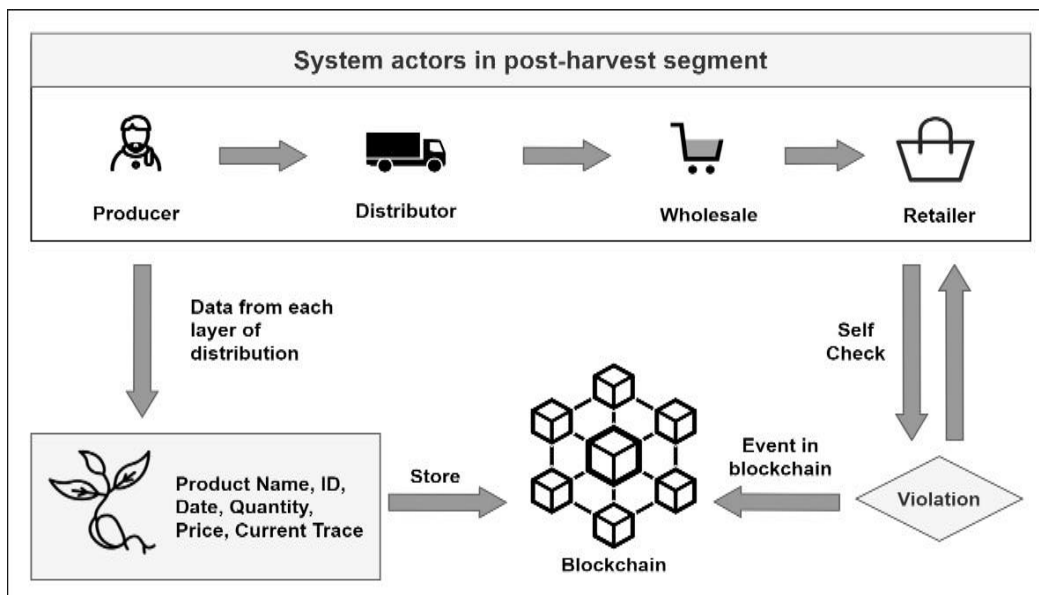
System actors in post-harvest segment

Producer

Distributor

Wholesale

Retailer

Data from each layer of distribution

Self Check

Product Name, ID, Date, Quantity, Price, Current Trace

Store

Event in blockchain

Violation

Blockchain